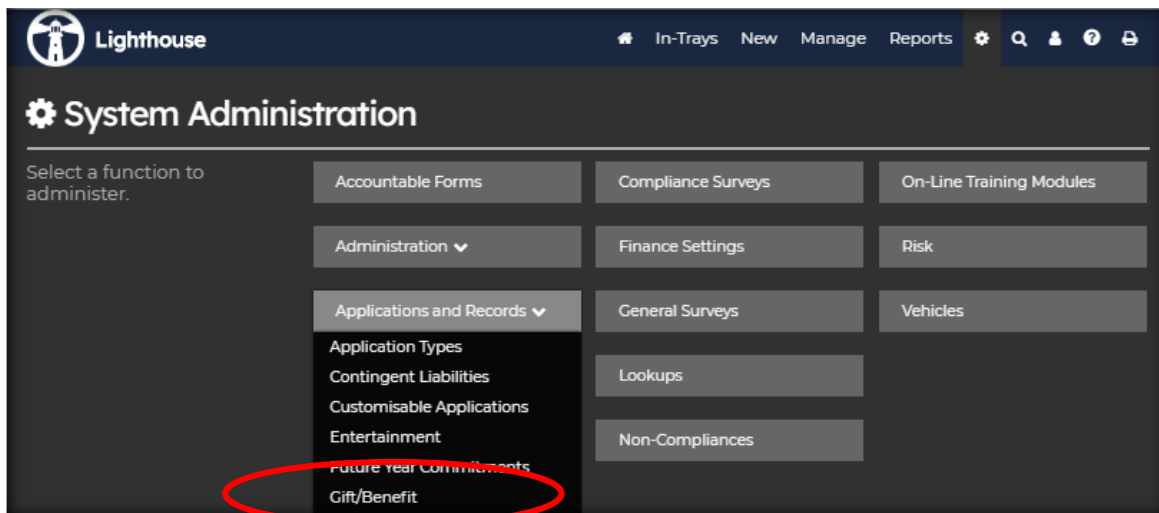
Lighthouse

In-Trays New Manage Reports

System Administration

Select a function to administer.

Accountable Forms

Compliance Surveys

On-Line Training Modules

Administration

Finance Settings

Risk

Applications and Records

General Surveys

Vehicles

Application Types
Contingent Liabilities
Customisable Applications
Entertainment
Future Year Commitments
Gift/Benefit

Lookups

Non-Compliances